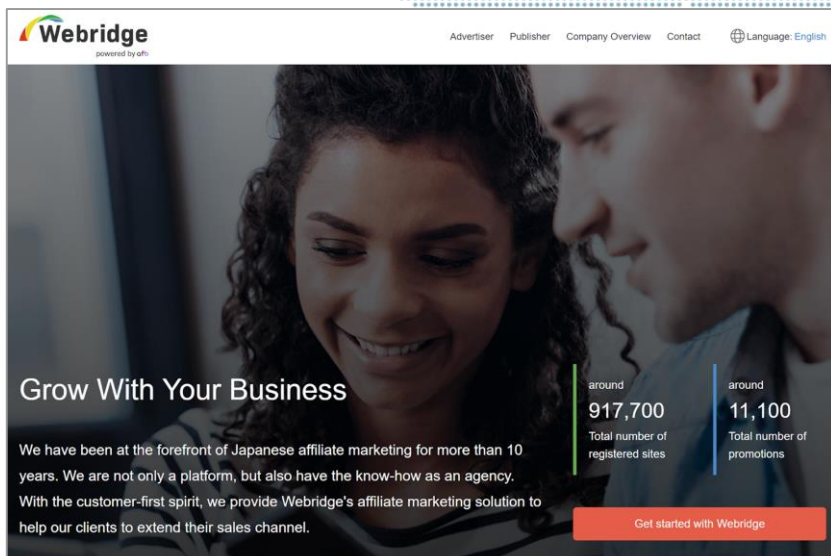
Webridge
powered by afb

Advertiser Publisher Company Overview Contact Language: English

Grow With Your Business

We have been at the forefront of Japanese affiliate marketing for more than 10 years. We are not only a platform, but also have the know-how as an agency. With the customer-first spirit, we provide Webridge's affiliate marketing solution to help our clients to extend their sales channel.

around
917,700
Total number of registered sites

around
11,100
Total number of promotions

Get started with Webridge